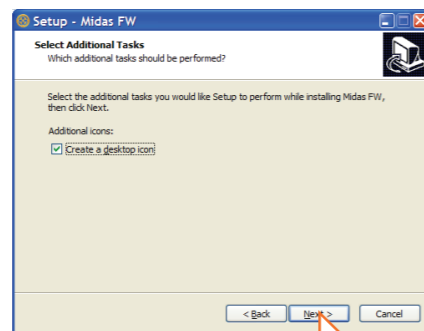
Setup - Midas FW

Select Additional Tasks
Which additional tasks should be performed?

Select the additional tasks you would like Setup to perform while installing Midas FW, then click Next.

Additional icons:

Create a desktop icon

< Back
Next >
Cancel